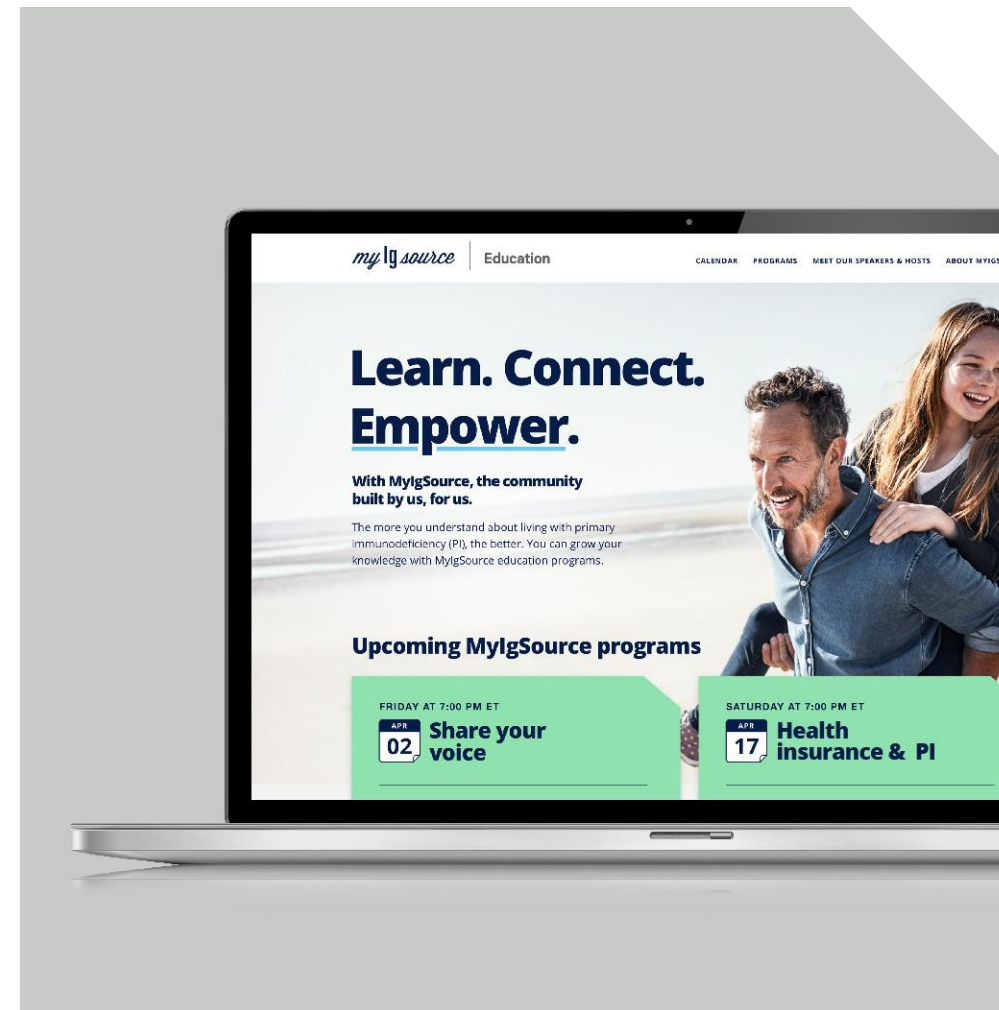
my Ig source | Education

CALENDAR PROGRAMS MEET OUR SPEAKERS & HOSTS ABOUT MYIGS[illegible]

Learn. Connect. Empower.

With MyIgSource, the community built by us, for us.

The more you understand about living with primary immunodeficiency (PI), the better. You can grow your knowledge with MyIgSource education programs.

Upcoming MyIgSource programs

FRIDAY AT 7:00 PM ET
APR 02 Share your voice

SATURDAY AT 7:00 PM ET
APR 17 Health insurance & PI